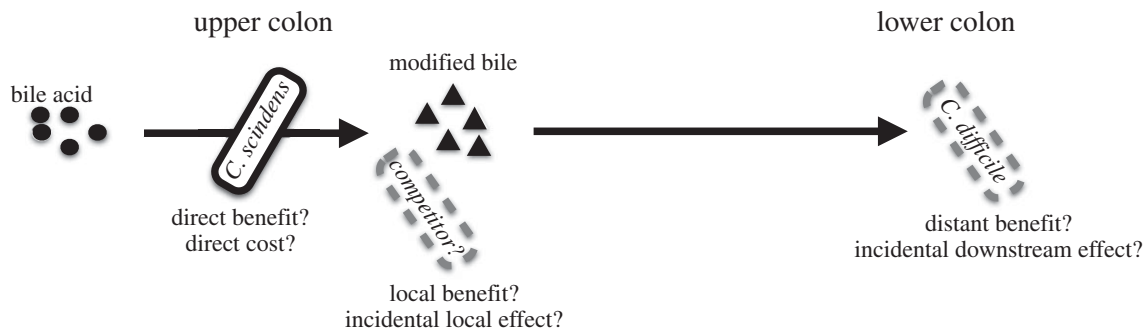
upper colon

lower colon

bile acid

C. scindens

modified bile

competitor?

C. difficile

direct benefit?
direct cost?

local benefit?
incidental local effect?

distant benefit?
incidental downstream effect?